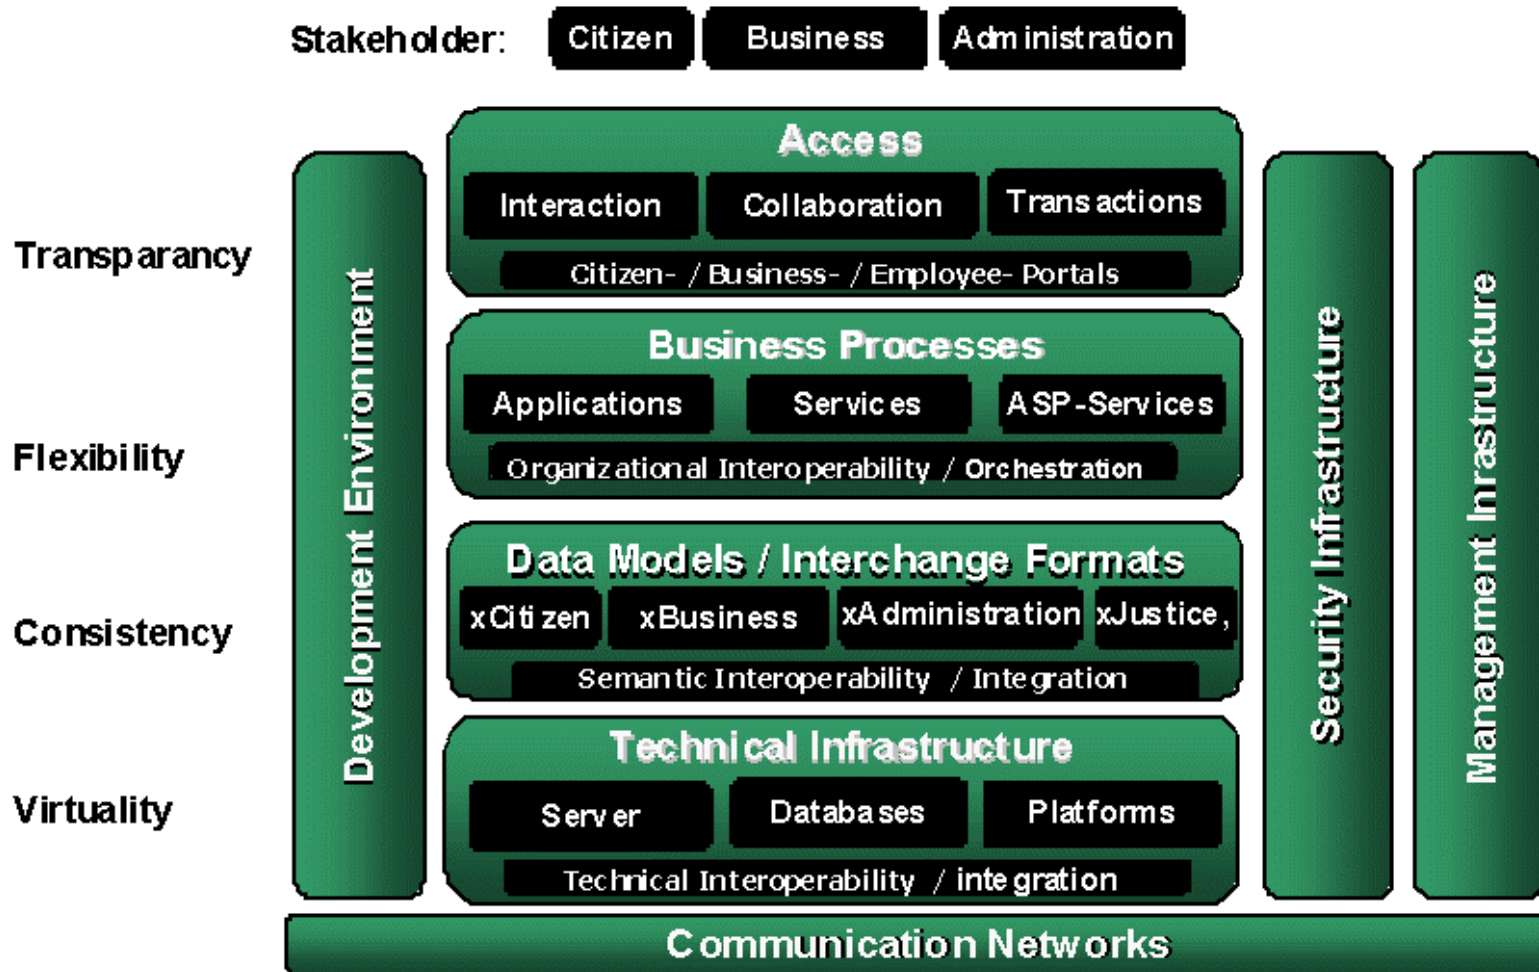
Stakeholder: Citizen Business Administration

Transparancy

Flexibility

Consistency

Virtuality

Development Environment

Access

Interaction Collaboration Transactions

Citizen- / Business- / Employee- Portals

Business Processes

Applications Services ASP-Services

Organizational Interoperability / Orchestration

Data Models / Interchange Formats

xCitizen xBusiness xAdministration xJustice,

Semantic Interoperability / Integration

Technical Infrastructure

Server Databases Platforms

Technical Interoperability / integration

Security Infrastructure

Management Inrastructure

Communication Networks